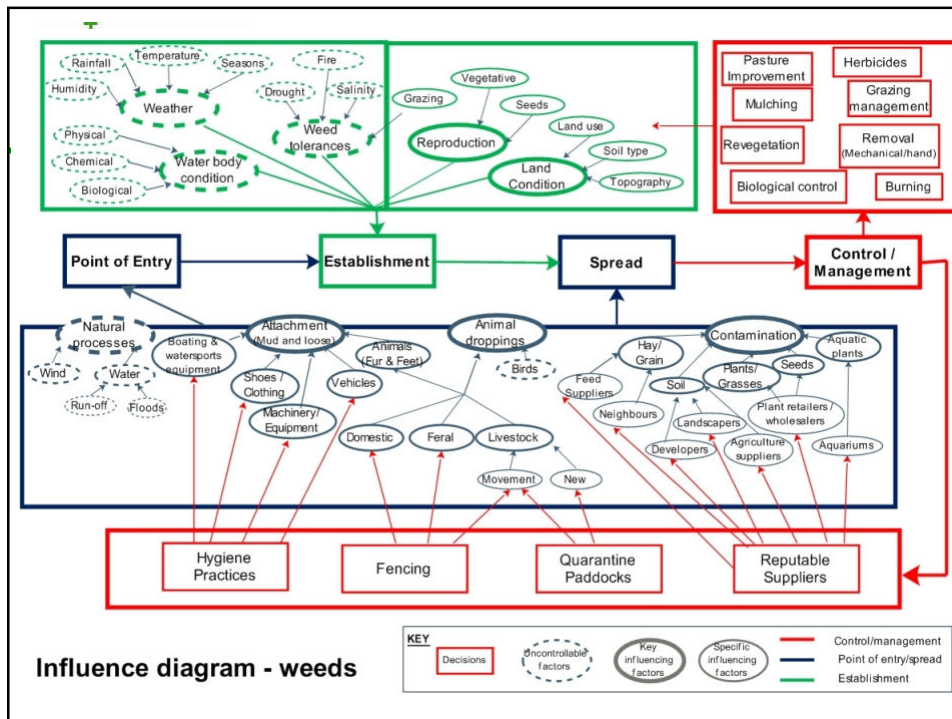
Rainfall
Temperature
Seasons
Humidity
Weather
Fire
Drought
Salinity
Weed tolerances
Physical
Chemical
Biological
Water body condition
Grazing
Vegetative
Seeds
Reproduction
Land use
Soil type
Land Condition
Topography

Pasture Improvement
Herbicides
Mulching
Grazing management
Revegetation
Removal (Mechanical/hand)
Biological control
Burning

Point of Entry
Establishment
Spread
Control / Management

Natural processes
Wind
Water
Run-off
Floods
Boating & watersports equipment
Attachment (Mud and loose)
Shoes / Clothing
Machinery/ Equipment
Vehicles
Animals (Fur & Feet)
Animal droppings
Birds
Domestic
Feral
Livestock
Movement
New
Contamination
Hay/ Grain
Feed Suppliers
Soil
Plants/ Grasses
Seeds
Aquatic plants
Neighbours
Landscapers
Plant retailers / wholesalers
Developers
Agriculture suppliers
Aquariums

Hygiene Practices
Fencing
Quarantine Paddocks
Reputable Suppliers

Influence diagram - weeds

KEY
Decisions
Uncontrollable factors
Key influencing factors
Specific influencing factors
Control/management
Point of entry/spread
Establishment